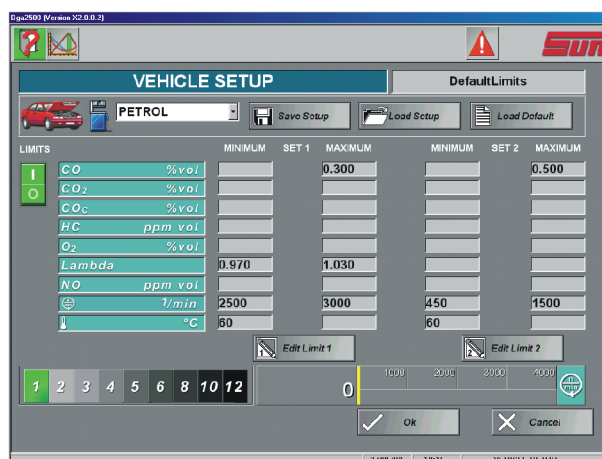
Dga2500 (Version X2.0.0.2)

VEHICLE SETUP

DefaultLimits

PETROL

Savo Setup

Load Setup

Load Default

LIMITS

MINIMUM SET 1 MAXIMUM

MINIMUM SET 2 MAXIMUM

I
O

| | MINIMUM | SET 1 MAXIMUM | MINIMUM | SET 2 MAXIMUM |
|---|---|---|---|---|
| CO %vol | | 0.300 | | 0.500 |
| $CO_2$ %vol | | | | |
| $CO_C$ %vol | | | | |
| HC ppm vol | | | | |
| $O_2$ %vol | | | | |
| Lambda | 0.970 | 1.030 | | |
| NO ppm vol | | | | |
| 1/min | 2500 | 3000 | 450 | 1500 |
| °C | 60 | | 60 | |

Edit Limit 1

Edit Limit 2

1 2 3 4 5 6 8 10 12

0

1000 2000 3000 4000

Ok

Cancel